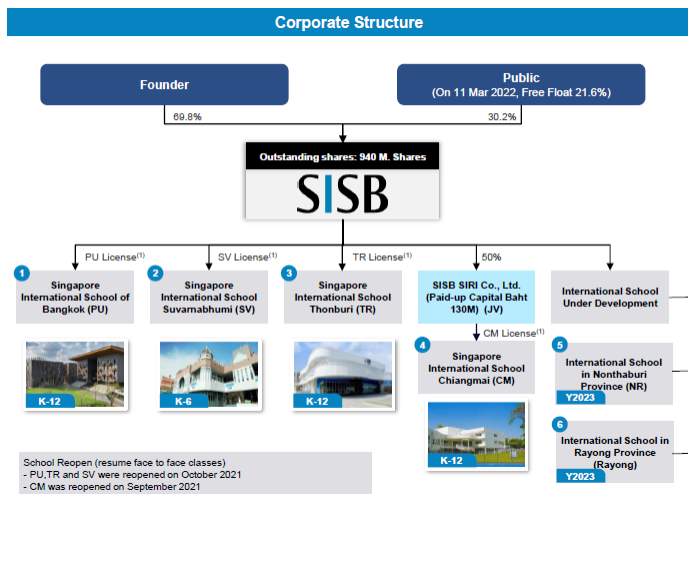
Corporate Structure

Founder

Public
(On 11 Mar 2022, Free Float 21.6%)

69.8%

30.2%

Outstanding shares: 940 M. Shares

SISB

PU License$^{(1)}$

SV License$^{(1)}$

TR License$^{(1)}$

50%

1
Singapore International School of Bangkok (PU)

K-12

2
Singapore International School Suvarnabhumi (SV)

K-6

3
Singapore International School Thonburi (TR)

K-12

SISB SIRI Co., Ltd. (Paid-up Capital Baht 130M) (JV)

CM License$^{(1)}$

4
Singapore International School Chiangmai (CM)

K-12

International School Under Development

5
International School in Nonthaburi Province (NR)

Y2023

6
International School in Rayong Province (Rayong)

Y2023

School Reopen (resume face to face classes)
- PU,TR and SV were reopened on October 2021
- CM was reopened on September 2021